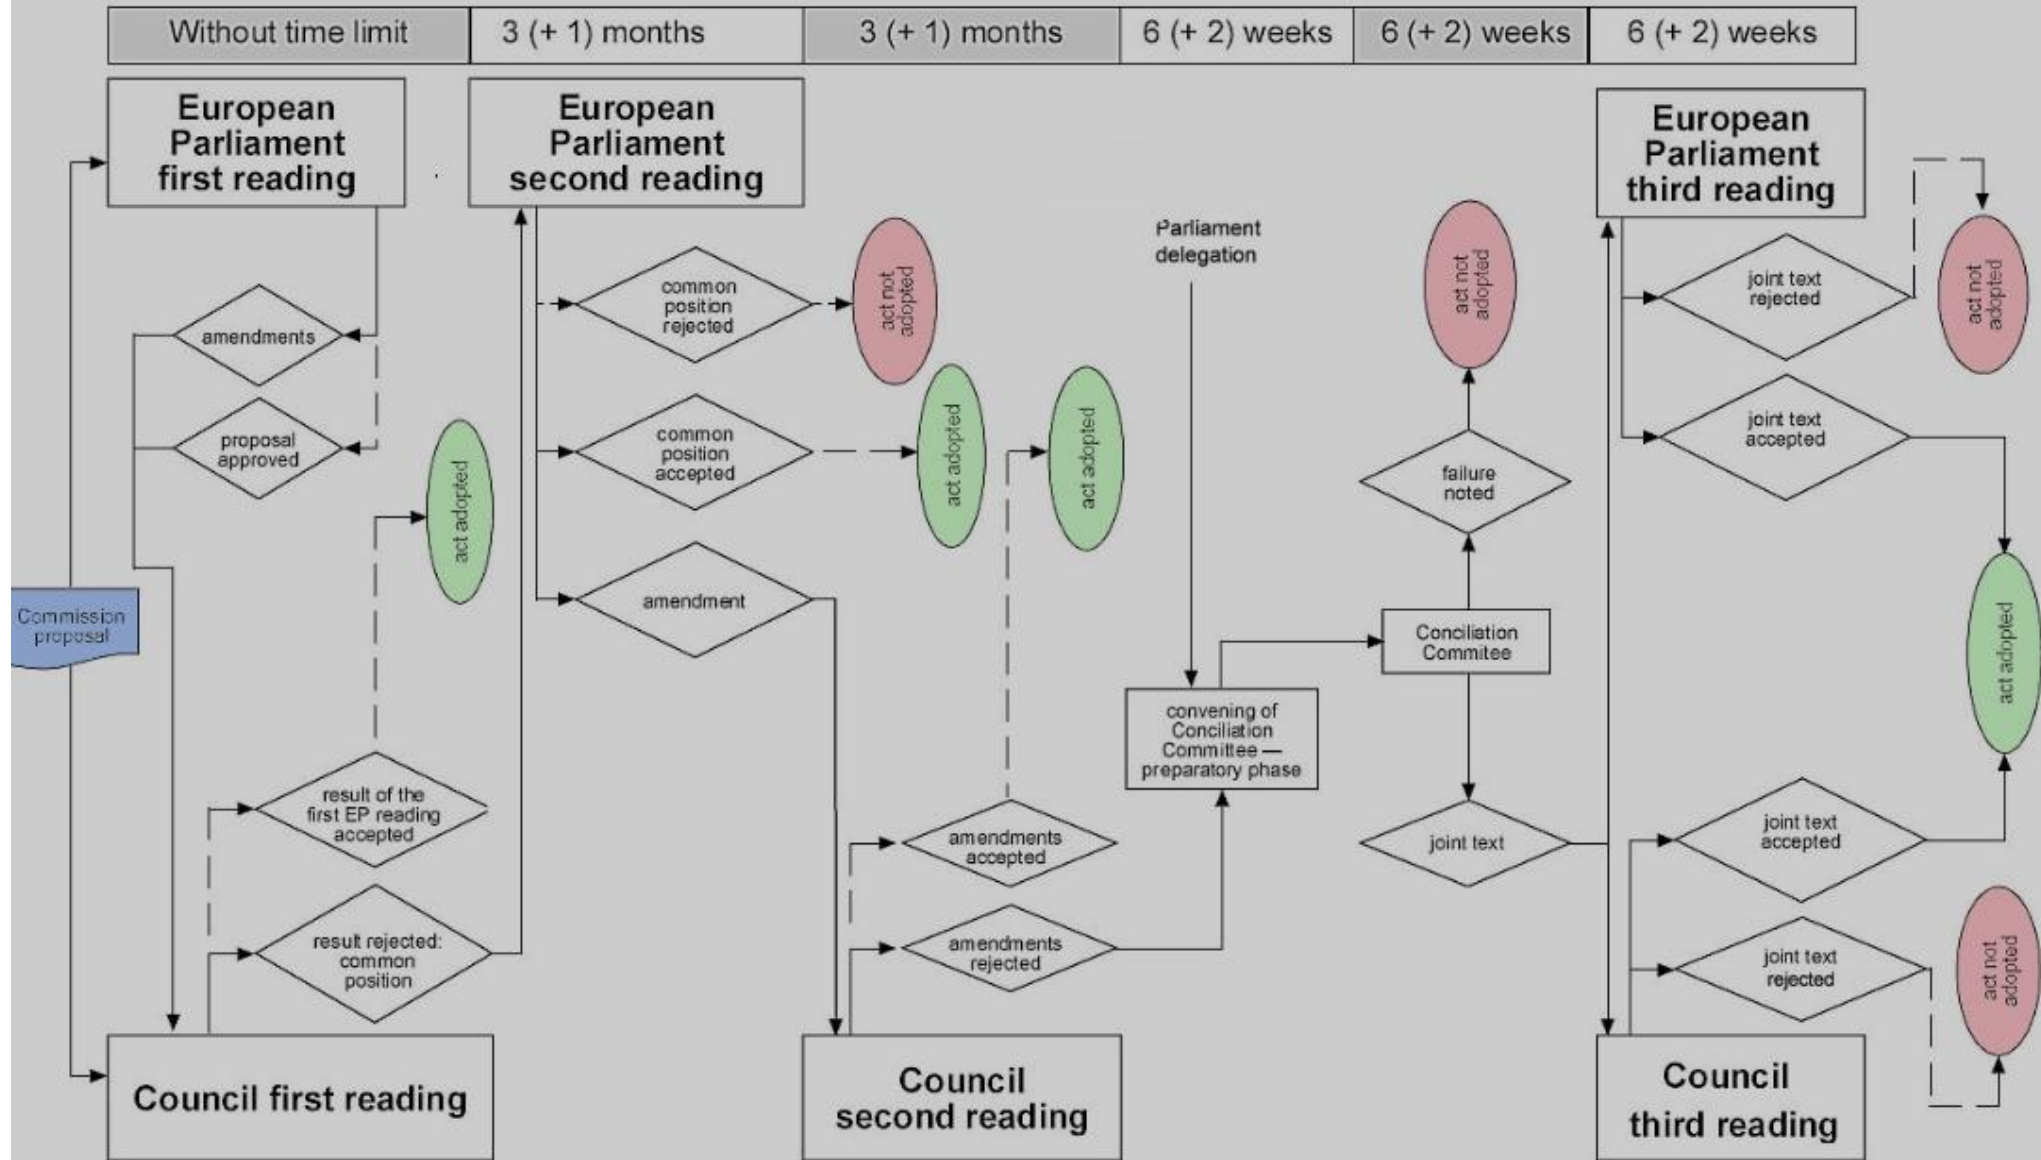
| Without time limit | 3 (+ 1) months | 3 (+ 1) months | 6 (+ 2) weeks | 6 (+ 2) weeks | 6 (+ 2) weeks |
|---|---|---|---|---|---|

European Parliament first reading

European Parliament second reading

European Parliament third reading

Parliament delegation

common position rejected

act not adopted

act not adopted

joint text rejected

act not adopted

amendments

proposal approved

common position accepted

act adopted

act adopted

joint text accepted

act adopted

failure noted

amendment

Commission proposal

Conciliation Commitee

act adopted

convening of Conciliation Committee — preparatory phase

result of the first EP reading accepted

amendments accepted

joint text

joint text accepted

result rejected: common position

amendments rejected

joint text rejected

act not adopted

Council first reading

Council second reading

Council third reading